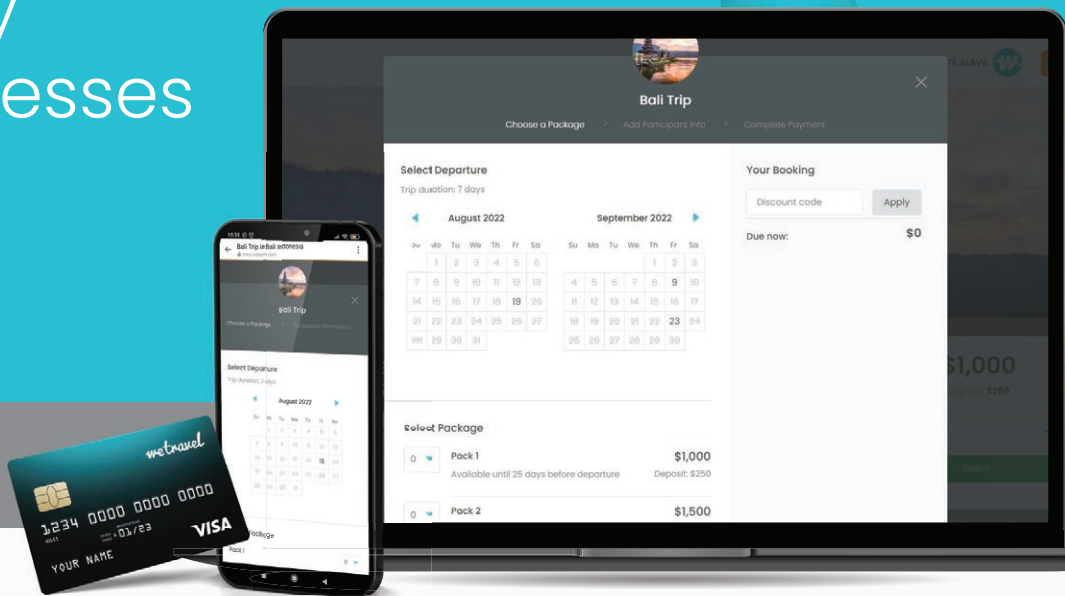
esses

Bali Trip

Choose a Package > Add Participant Info > Complete Payment

Select Departure
Trip duration: 7 days

August 2022

| Su | Mo | Tu | We | Th | Fr | Sa |
|---|---|---|---|---|---|---|
| | 1 | 2 | 3 | 4 | 5 | 6 |
| 7 | 8 | 9 | 10 | 11 | 12 | 13 |
| 14 | 15 | 16 | 17 | 18 | 19 | 20 |
| 21 | 22 | 23 | 24 | 25 | 26 | 27 |
| 28 | 29 | 30 | 31 | | | |

September 2022

| Su | Mo | Tu | We | Th | Fr | Sa |
|---|---|---|---|---|---|---|
| | | | | 1 | 2 | 3 |
| 4 | 5 | 6 | 7 | 8 | 9 | 10 |
| 11 | 12 | 13 | 14 | 15 | 16 | 17 |
| 18 | 19 | 20 | 21 | 22 | 23 | 24 |
| 25 | 26 | 27 | 28 | 29 | 30 | |

Your Booking
Discount code
Apply
Due now: $0

$1,000
Deposit: $250
Select

Select Package
0 Pack 1 $1,000
Available until 25 days before departure Deposit: $250
0 Pack 2 $1,500

Bali Trip in Bali Indonesia
Bali Trip
Choose a Package
Select Departure
Trip duration: 7 days
August 2022
Package
Pack 1

wetravel
1234 0000 0000 0000
4641 01/23
YOUR NAME
VISA